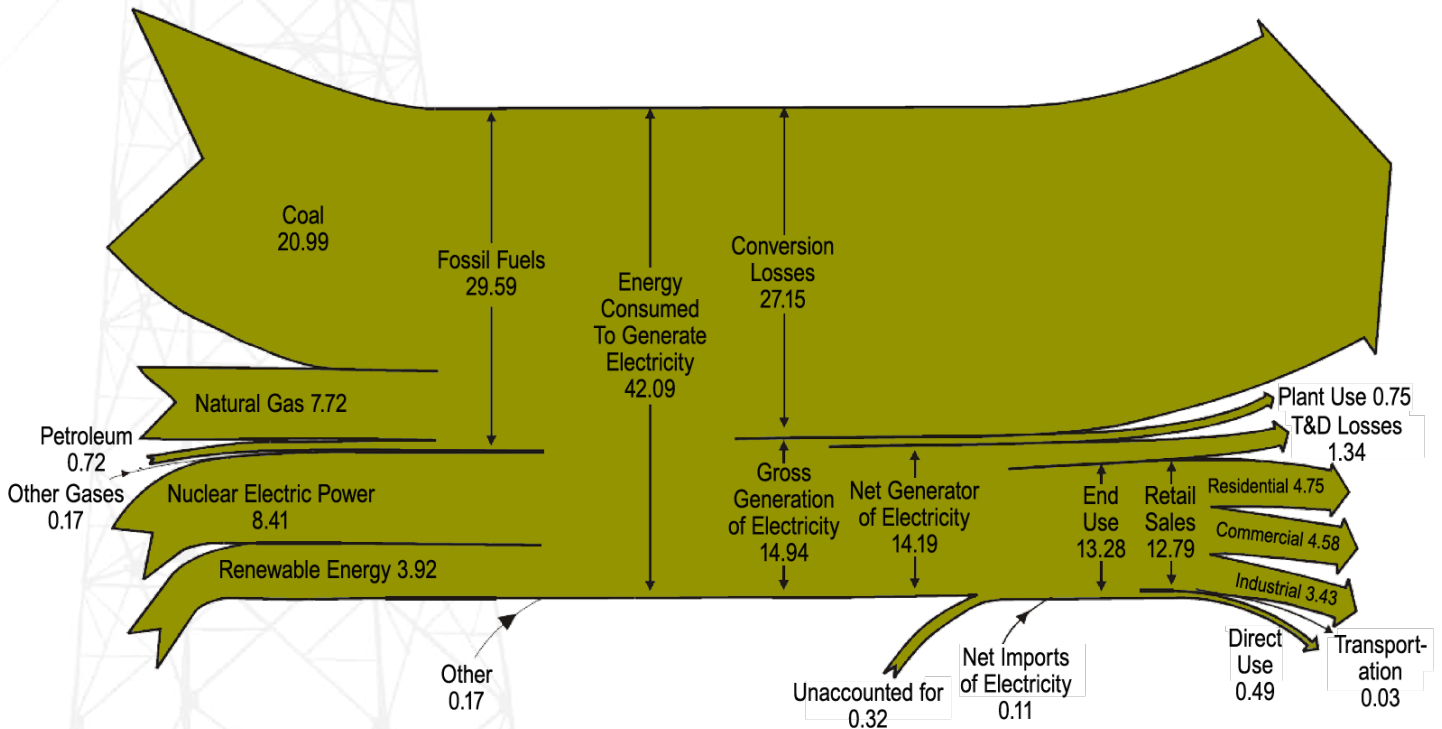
Coal
20.99

Fossil Fuels
29.59

Energy Consumed To Generate Electricity
42.09

Conversion Losses
27.15

Natural Gas 7.72

Petroleum
0.72

Other Gases
0.17

Nuclear Electric Power
8.41

Renewable Energy 3.92

Other
0.17

Plant Use 0.75

T&D Losses
1.34

Gross Generation of Electricity
14.94

Net Generator of Electricity
14.19

End Use
13.28

Retail Sales
12.79

Residential 4.75

Commercial 4.58

Industrial 3.43

Direct Use
0.49

Transportation
0.03

Unaccounted for
0.32

Net Imports of Electricity
0.11